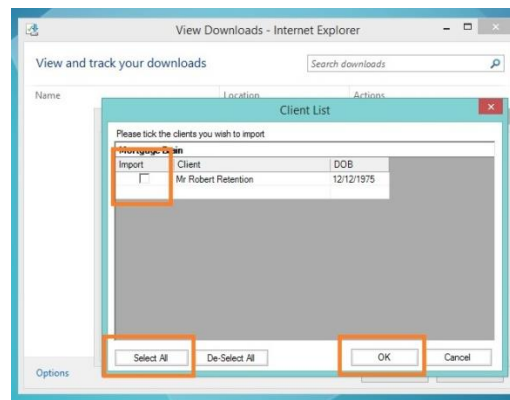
View Downloads - Internet Explorer

View and track your downloads

Search downloads

Name

Location

Actions

Client List

Please tick the clients you wish to import

Mortgage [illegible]

| Import | Client | DOB |
|---|---|---|
| ☐ | Mr Robert Retention | 12/12/1975 |

Select All

De-Select All

OK

Cancel

Options